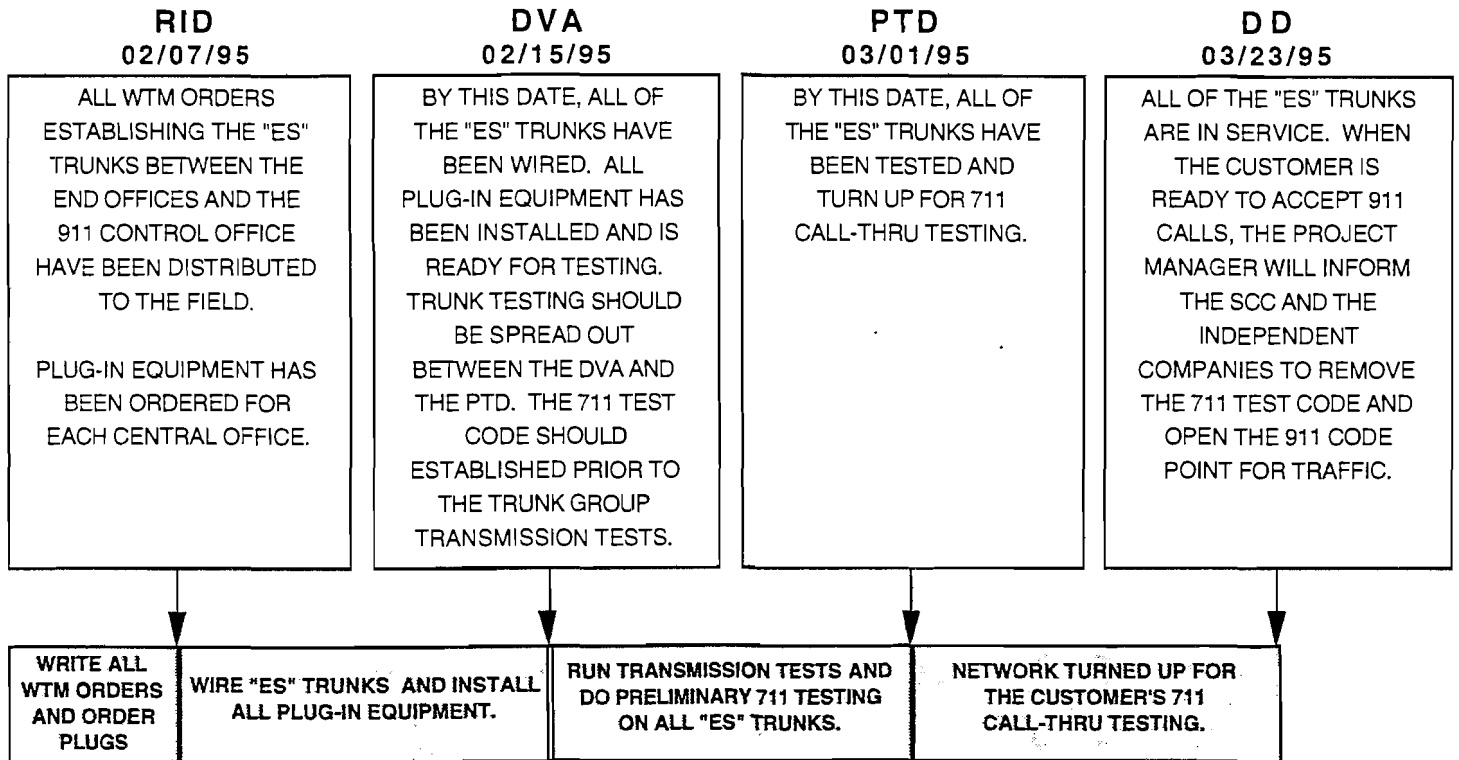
RID
02/07/95

ALL WTM ORDERS ESTABLISHING THE "ES" TRUNKS BETWEEN THE END OFFICES AND THE 911 CONTROL OFFICE HAVE BEEN DISTRIBUTED TO THE FIELD.

PLUG-IN EQUIPMENT HAS BEEN ORDERED FOR EACH CENTRAL OFFICE.

DVA
02/15/95

BY THIS DATE, ALL OF THE "ES" TRUNKS HAVE BEEN WIRED. ALL PLUG-IN EQUIPMENT HAS BEEN INSTALLED AND IS READY FOR TESTING. TRUNK TESTING SHOULD BE SPREAD OUT BETWEEN THE DVA AND THE PTD. THE 711 TEST CODE SHOULD ESTABLISHED PRIOR TO THE TRUNK GROUP TRANSMISSION TESTS.

PTD
03/01/95

BY THIS DATE, ALL OF THE "ES" TRUNKS HAVE BEEN TESTED AND TURN UP FOR 711 CALL-THRU TESTING.

DD
03/23/95

ALL OF THE "ES" TRUNKS ARE IN SERVICE. WHEN THE CUSTOMER IS READY TO ACCEPT 911 CALLS, THE PROJECT MANAGER WILL INFORM THE SCC AND THE INDEPENDENT COMPANIES TO REMOVE THE 711 TEST CODE AND OPEN THE 911 CODE POINT FOR TRAFFIC.

WRITE ALL WTM ORDERS AND ORDER PLUGS

WIRE "ES" TRUNKS AND INSTALL ALL PLUG-IN EQUIPMENT.

RUN TRANSMISSION TESTS AND DO PRELIMINARY 711 TESTING ON ALL "ES" TRUNKS.

NETWORK TURNED UP FOR THE CUSTOMER'S 711 CALL-THRU TESTING.